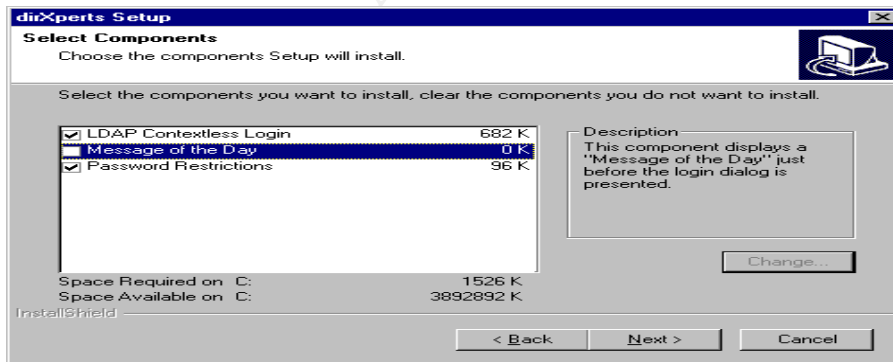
dirXperts Setup

Select Components
Choose the components Setup will install.

Select the components you want to install, clear the components you do not want to install.

| Component | Size |
|---|---|
| LDAP Contextless Login | 682 K |
| Message of the Day | 0 K |
| Password Restrictions | 96 K |

Description
This component displays a "Message of the Day" just before the login dialog is presented.

Change...

Space Required on C: 1526 K
Space Available on C: 3892892 K

InstallShield

< Back
Next >
Cancel